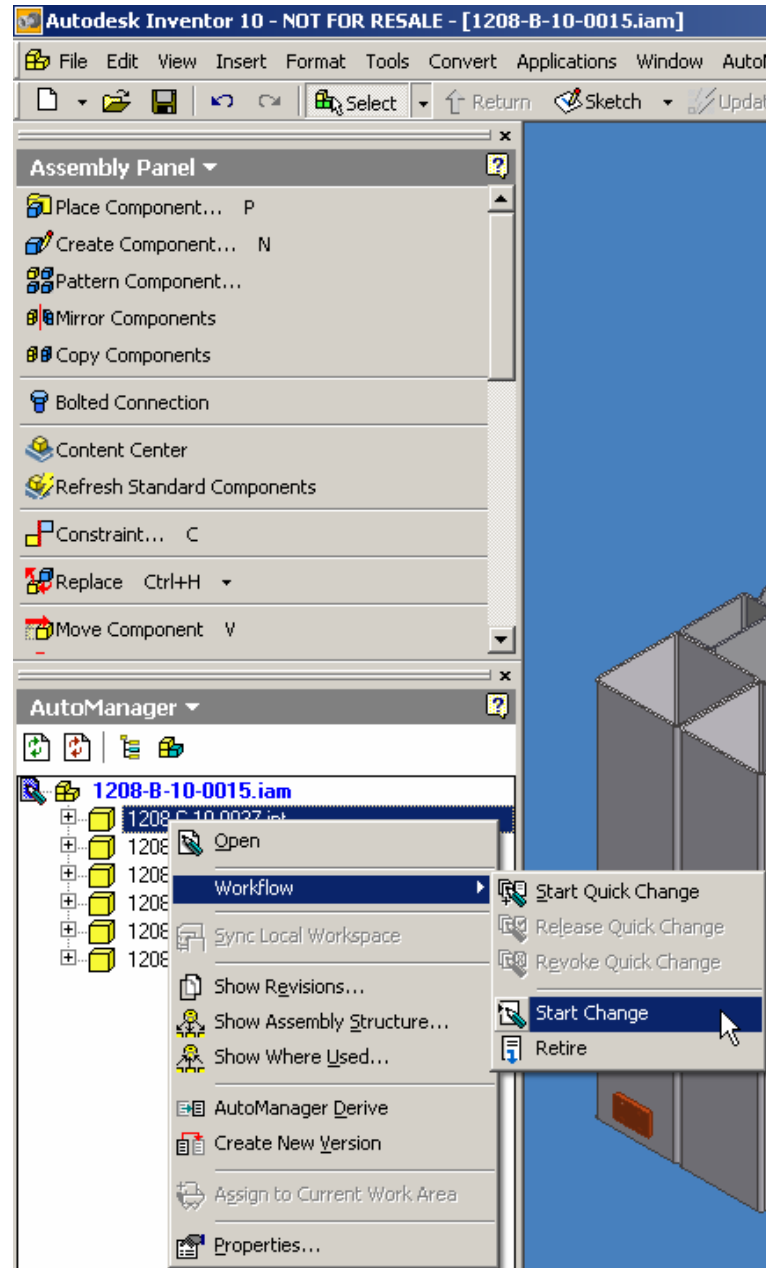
Autodesk Inventor 10 - NOT FOR RESALE - [1208-B-10-0015.iam]

File Edit View Insert Format Tools Convert Applications Window Autol

Select Return Sketch Updat

Assembly Panel

Place Component... P
Create Component... N
Pattern Component...
Mirror Components
Copy Components
Bolted Connection
Content Center
Refresh Standard Components
Constraint... C
Replace Ctrl+H
Move Component V

AutoManager

1208-B-10-0015.iam
1208-C-10-0037.ipt
1208
1208
1208
1208
1208

Open
Workflow
Sync Local Workspace
Show Revisions...
Show Assembly Structure...
Show Where Used...
AutoManager Derive
Create New Version
Assign to Current Work Area
Properties...

Start Quick Change
Release Quick Change
Revoke Quick Change
Start Change
Retire